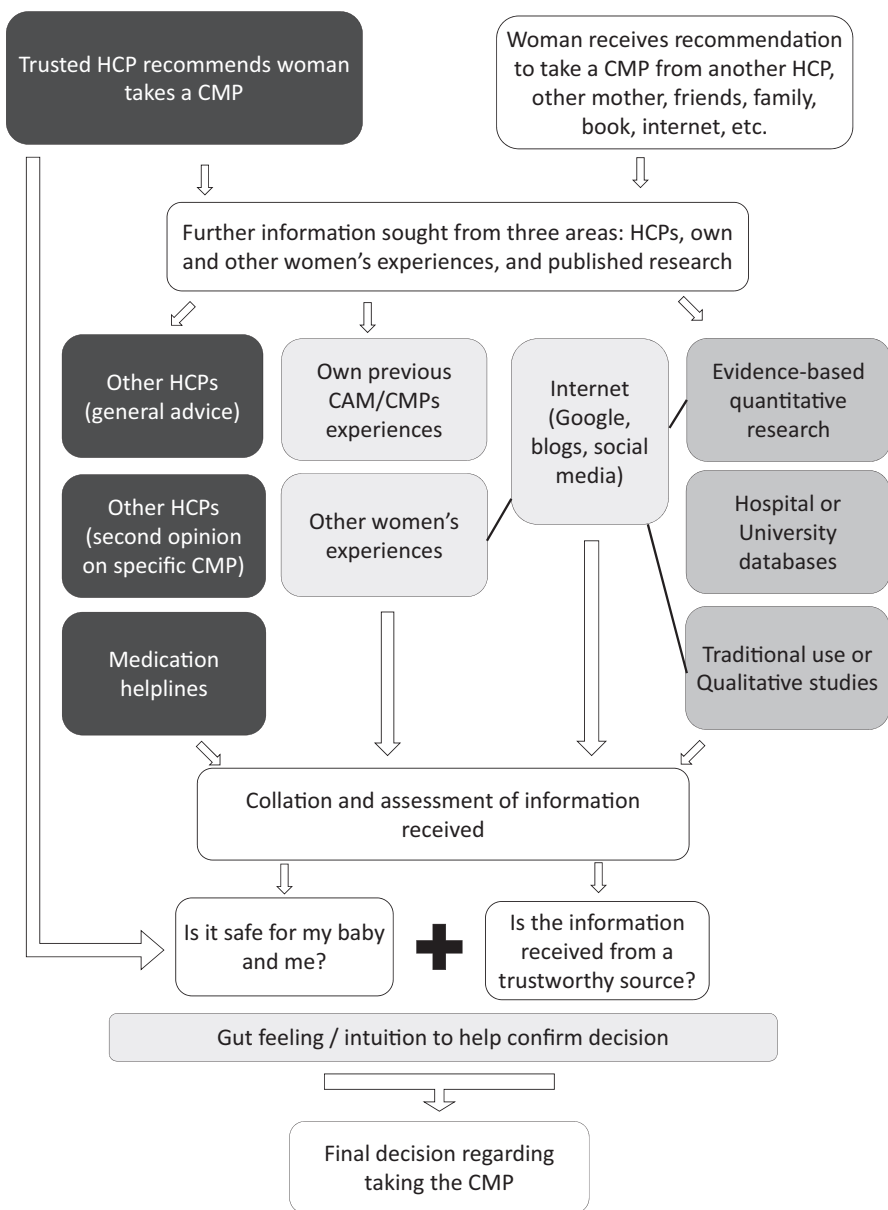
Trusted HCP recommends woman takes a CMP

Woman receives recommendation to take a CMP from another HCP, other mother, friends, family, book, internet, etc.

Further information sought from three areas: HCPs, own and other women's experiences, and published research

Other HCPs (general advice)

Other HCPs (second opinion on specific CMP)

Medication helplines

Own previous CAM/CMPs experiences

Other women's experiences

Internet (Google, blogs, social media)

Evidence-based quantitative research

Hospital or University databases

Traditional use or Qualitative studies

Collation and assessment of information received

Is it safe for my baby and me?

Is the information received from a trustworthy source?

Gut feeling / intuition to help confirm decision

Final decision regarding taking the CMP